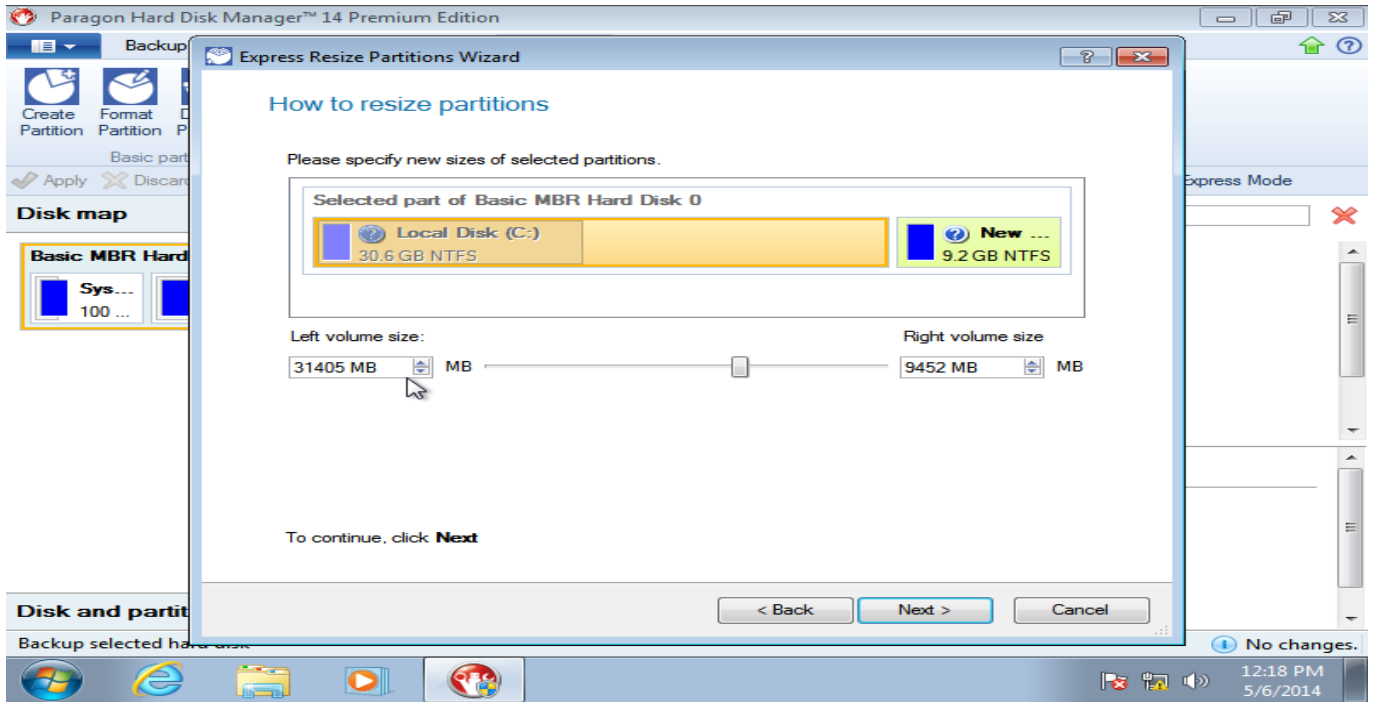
Paragon Hard Disk Manager™ 14 Premium Edition

Backup

Create Partition

Format Partition

Basic part

Apply

Discard

Disk map

Basic MBR Hard

Sys...
100 ...

Disk and partit

Backup selected hard disk

Express Mode

No changes.

Express Resize Partitions Wizard

How to resize partitions

Please specify new sizes of selected partitions.

Selected part of Basic MBR Hard Disk 0

Local Disk (C:)
30.6 GB NTFS

New ...
9.2 GB NTFS

Left volume size:

31405 MB

MB

Right volume size

9452 MB

MB

To continue, click **Next**

< Back

Next >

Cancel

12:18 PM
5/6/2014